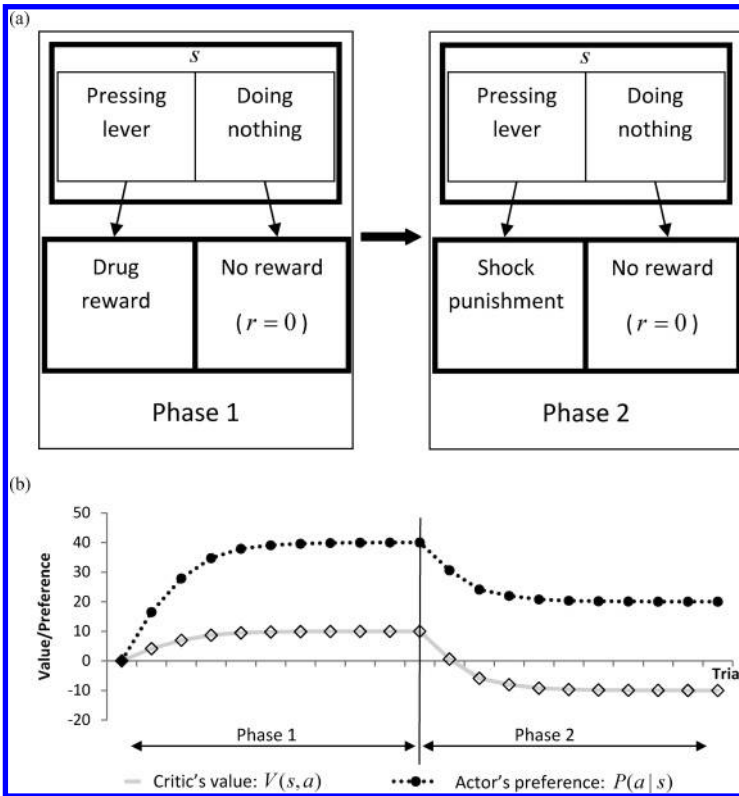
(a)

$s$

Pressing lever | Doing nothing

Drug reward | No reward ($r=0$)

Phase 1

$s$

Pressing lever | Doing nothing

Shock punishment | No reward ($r=0$)

Phase 2

(b)

50
40
30
20
10
0
-10
-20

Value/Preference

Tria

Phase 1

Phase 2

Critic's value: $V(s,a)$

Actor's preference: $P(a\,|\,s)$